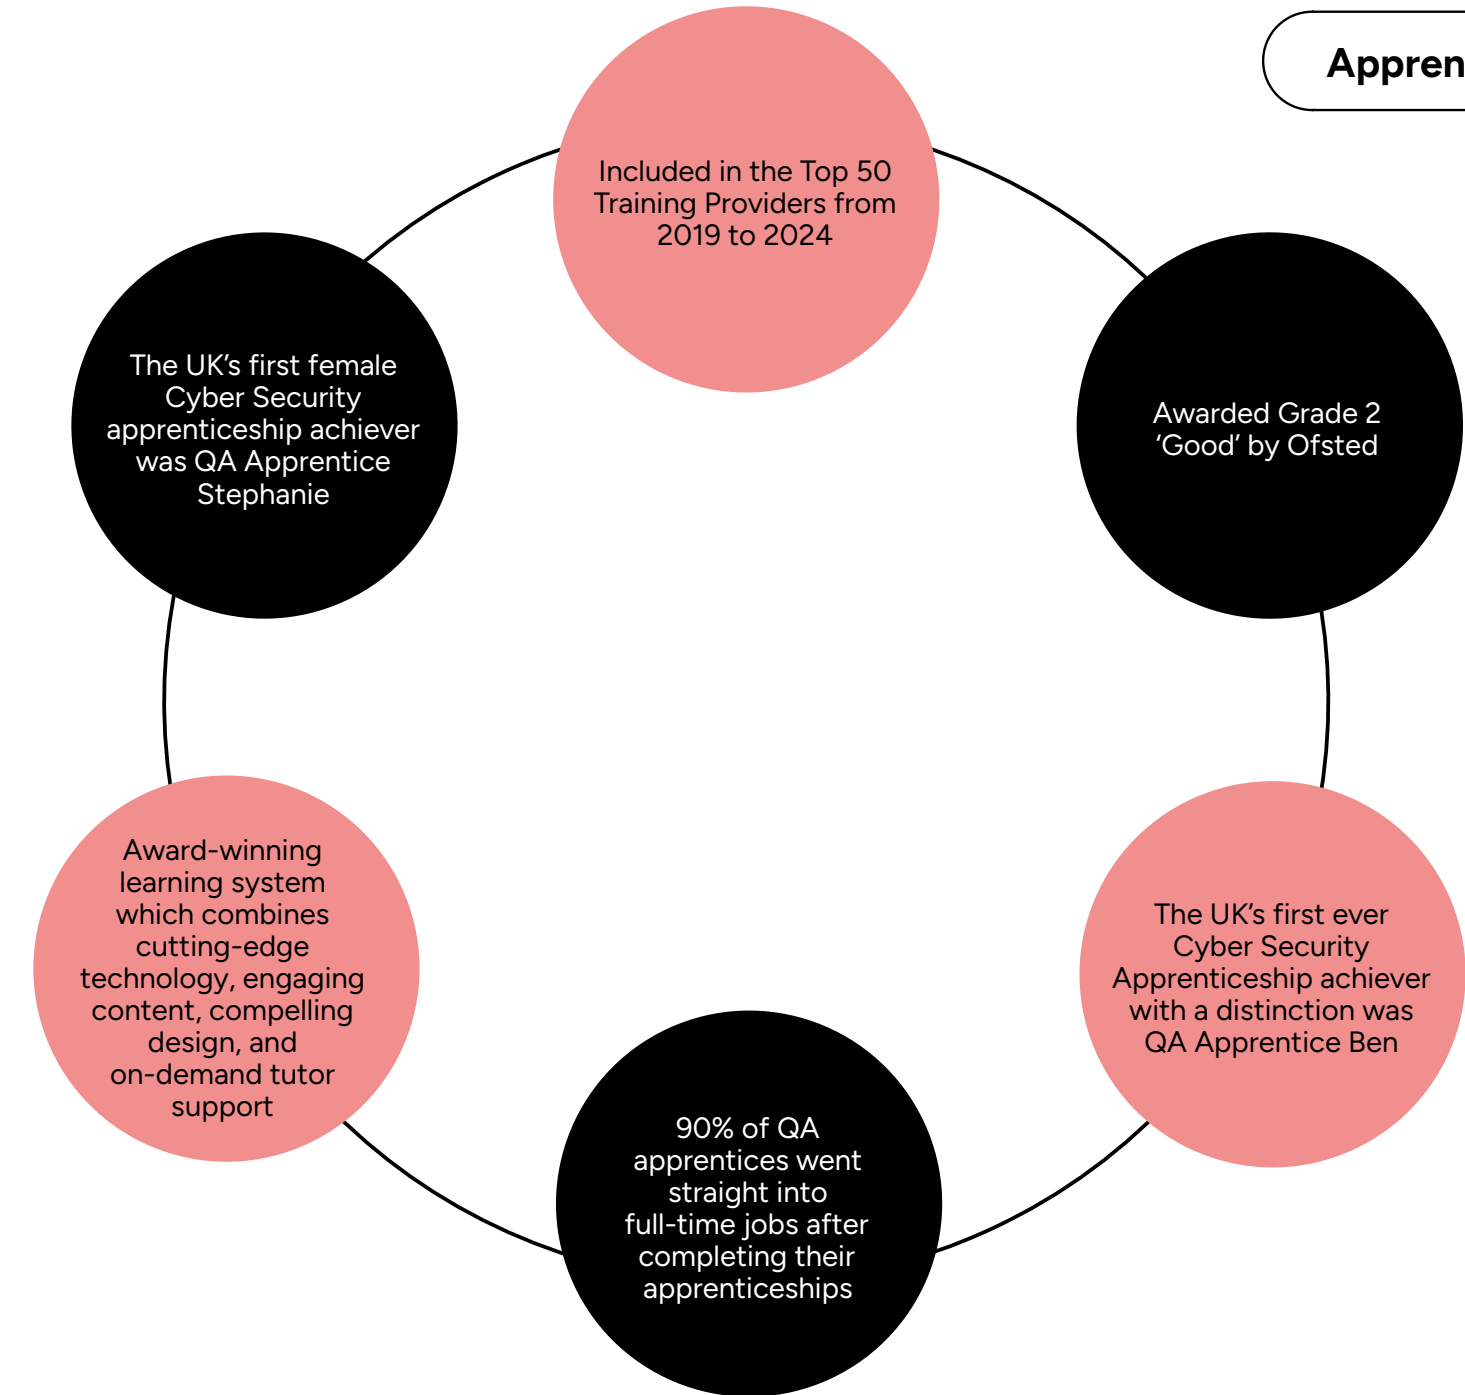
Appren

Included in the Top 50 Training Providers from 2019 to 2024

Awarded Grade 2 ‘Good’ by Ofsted

The UK’s first ever Cyber Security Apprenticeship achiever with a distinction was QA Apprentice Ben

90% of QA apprentices went straight into full-time jobs after completing their apprenticeships

Award-winning learning system which combines cutting-edge technology, engaging content, compelling design, and on-demand tutor support

The UK’s first female Cyber Security apprenticeship achiever was QA Apprentice Stephanie